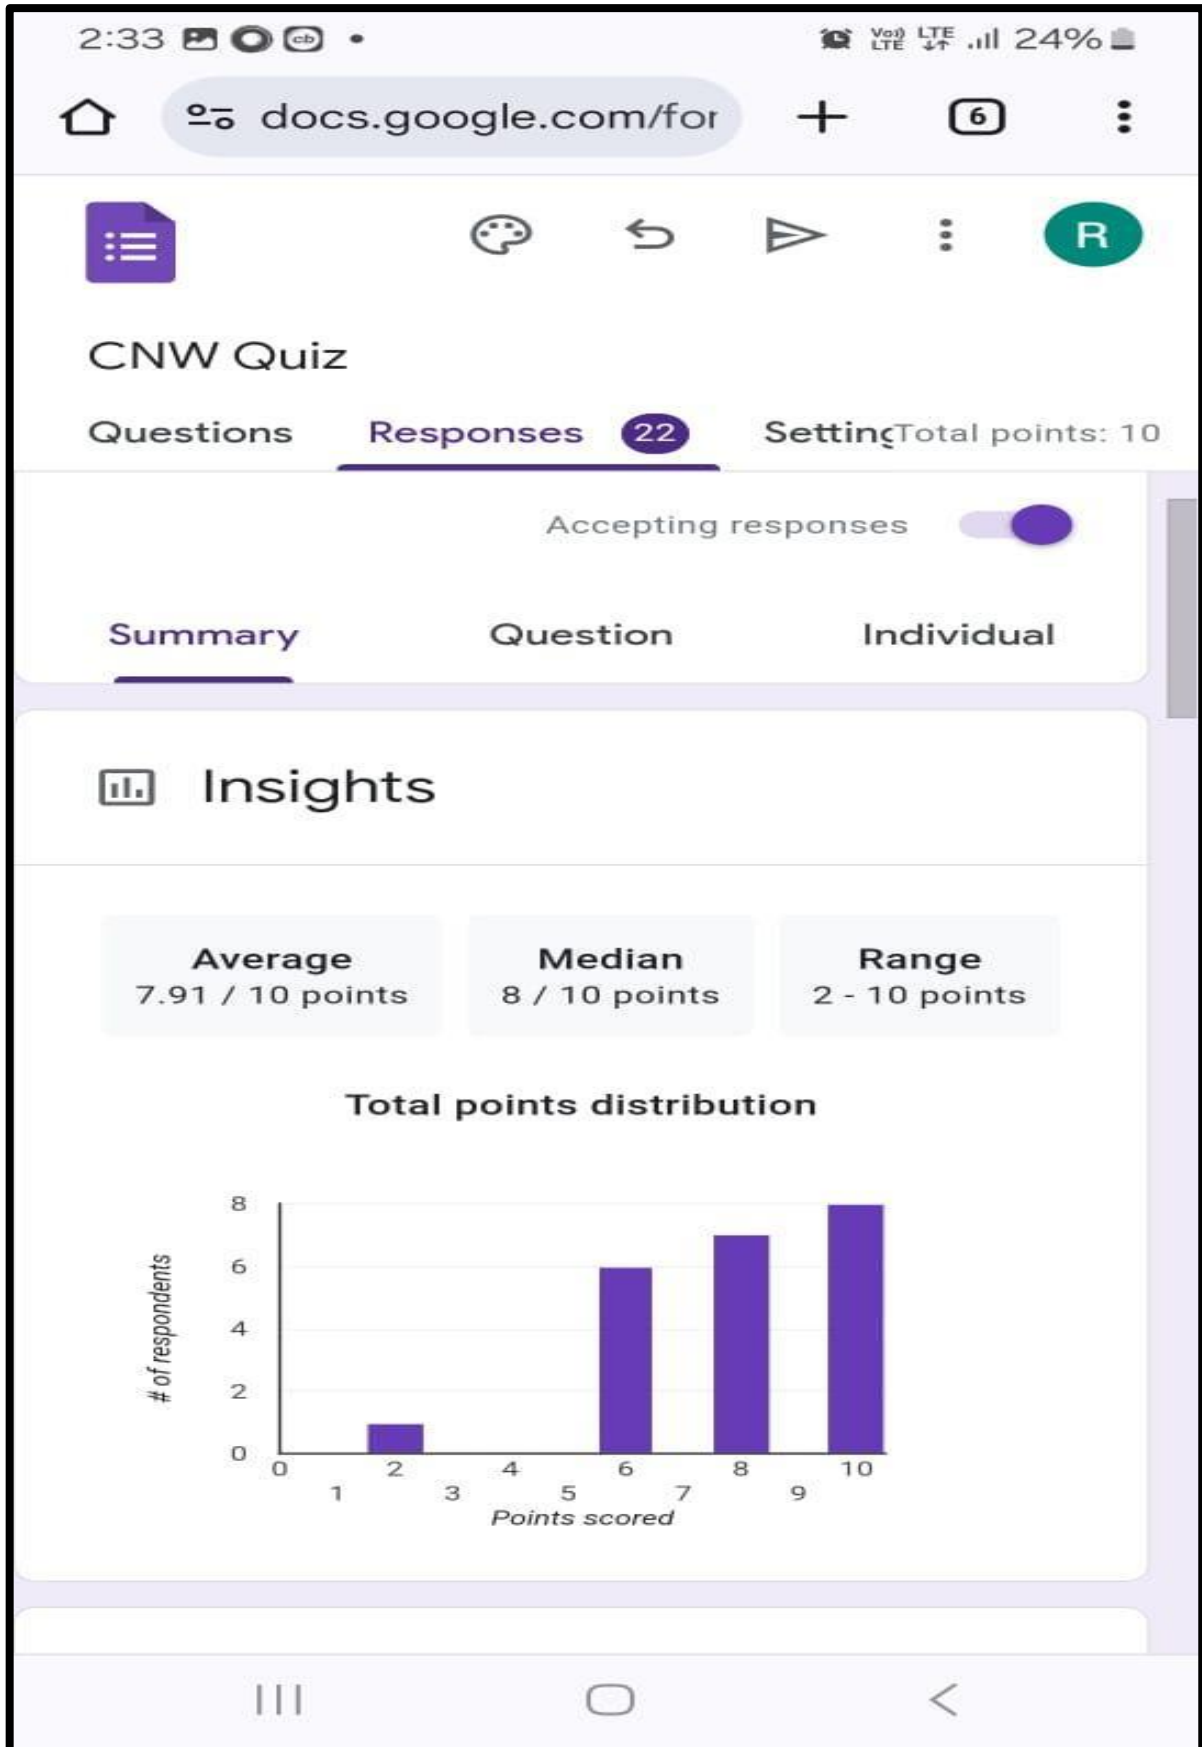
2:33 • Vo) LTE LTE 24%

docs.google.com/for 6

R

CNW Quiz

Questions Responses 22 SettincTotal points: 10

Accepting responses

Summary Question Individual

Insights

Average
7.91 / 10 points

Median
8 / 10 points

Range
2 - 10 points

Total points distribution

8
6
4
2
0
# of respondents

0 2 4 6 8 10
1 3 5 7 9
Points scored